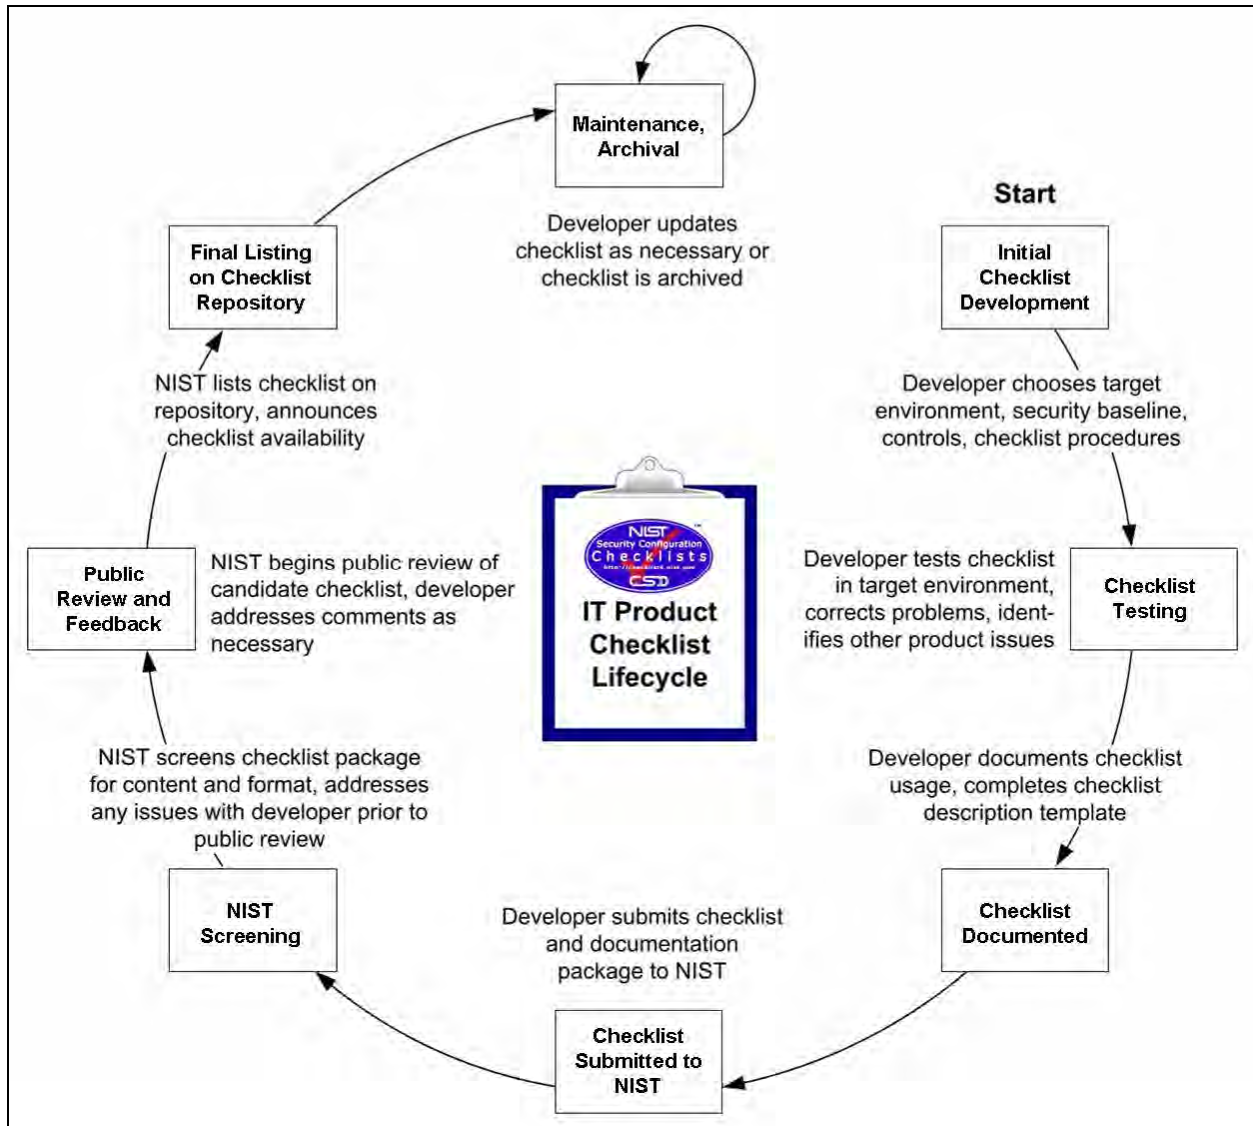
Maintenance, Archival

Developer updates checklist as necessary or checklist is archived

Start

Initial Checklist Development

Developer chooses target environment, security baseline, controls, checklist procedures

Checklist Testing

Developer tests checklist in target environment, corrects problems, identifies other product issues

Developer documents checklist usage, completes checklist description template

Checklist Documented

Developer submits checklist and documentation package to NIST

Checklist Submitted to NIST

NIST Screening

NIST screens checklist package for content and format, addresses any issues with developer prior to public review

Public Review and Feedback

NIST begins public review of candidate checklist, developer addresses comments as necessary

NIST lists checklist on repository, announces checklist availability

Final Listing on Checklist Repository

NIST Security Configuration Checklists CSD

IT Product Checklist Lifecycle